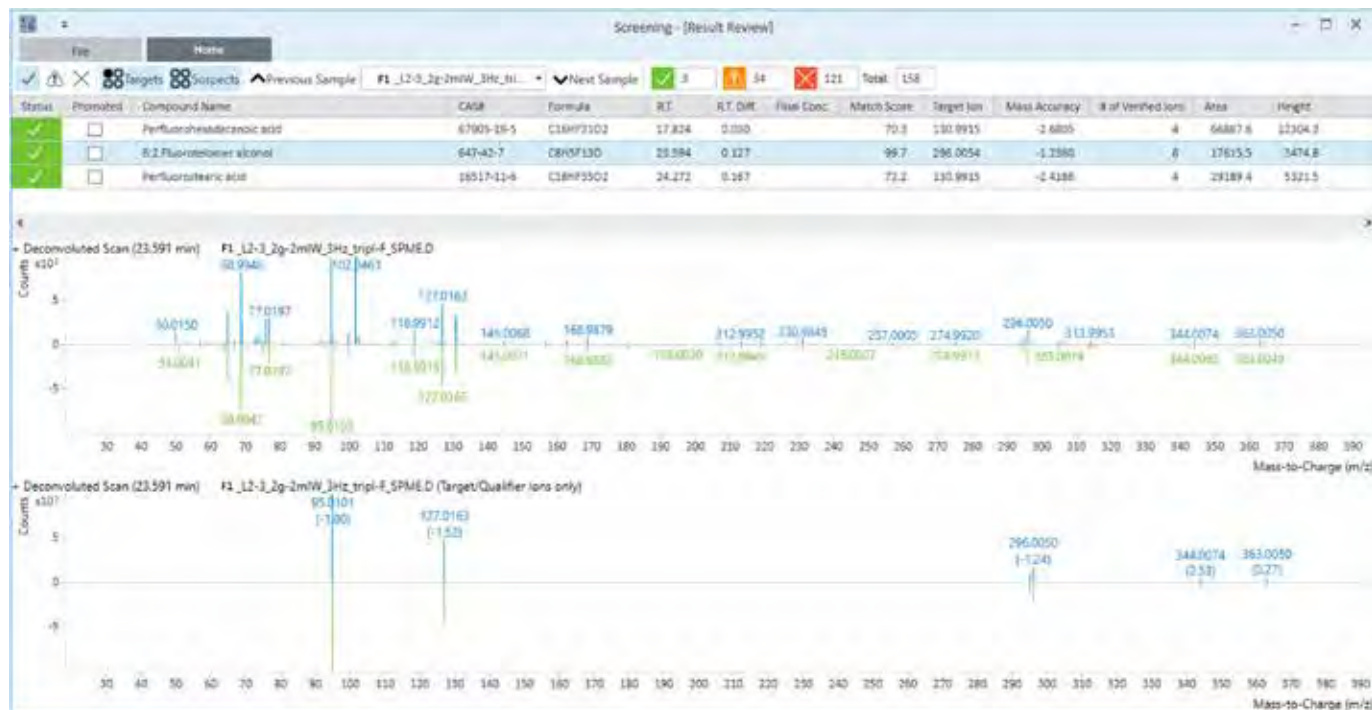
Screening - [Result Review]

File Home

Targets Suspects Previous Sample F1_L2-3_2g-2mlW_3Hz_tri... Next Sample 3 34 121 Total: 158

| Status | Promoted | Compound Name | CAS# | Formula | RT | RT Diff. | Final Conc. | Match Score | Target Ion | Mass Accuracy | # of Verified Ions | Area | Height |
|---|---|---|---|---|---|---|---|---|---|---|---|---|---|
| ✓ | ☐ | Perfluorohexadecanoic acid | 67905-19-5 | C16HF31O2 | 17.824 | 0.030 | | 70.3 | 130.9915 | -2.6805 | 4 | 66887.6 | 12304.3 |
| ✓ | ☐ | 8:2 Fluorotelomer alcohol | 647-42-7 | C8H5F13O | 23.594 | 0.127 | | 99.7 | 296.0054 | -1.2360 | 8 | 17615.5 | 3474.8 |
| ✓ | ☐ | Perfluorostearic acid | 16517-11-6 | C18HF35O2 | 24.272 | 0.167 | | 72.2 | 130.9915 | -2.4186 | 4 | 29189.4 | 5321.5 |

+ Deconvoluted Scan (23.591 min) F1_L2-3_2g-2mlW_3Hz_tripl-F_SPME.D
x10$^3$
Counts
5
0
-5
50.0150 68.9940 77.0187 102.0463 118.9912 127.0162 141.0068 168.9879 212.9952 230.9845 257.0005 274.9920 296.0050 313.9953 344.0074 363.0050
51.0041 68.9942 77.0192 95.0101 118.9916 127.0165 141.0071 168.9880 198.0030 212.9949 245.0027 274.9913 313.9914 344.0080 363.0049
30 40 50 60 70 80 90 100 110 120 130 140 150 160 170 180 190 200 210 220 230 240 250 260 270 280 290 300 310 320 330 340 350 360 370 380 390
Mass-to-Charge (m/z)

+ Deconvoluted Scan (23.591 min) F1_L2-3_2g-2mlW_3Hz_tripl-F_SPME.D (Target/Qualifier ions only)
x10$^3$
Counts
5
0
-5
95.0101 (-1.00) 127.0163 (-1.52) 296.0050 (-1.24) 344.0074 (2.53) 363.0050 (0.27)
30 40 50 60 70 80 90 100 110 120 130 140 150 160 170 180 190 200 210 220 230 240 250 260 270 280 290 300 310 320 330 340 350 360 370 380 390
Mass-to-Charge (m/z)